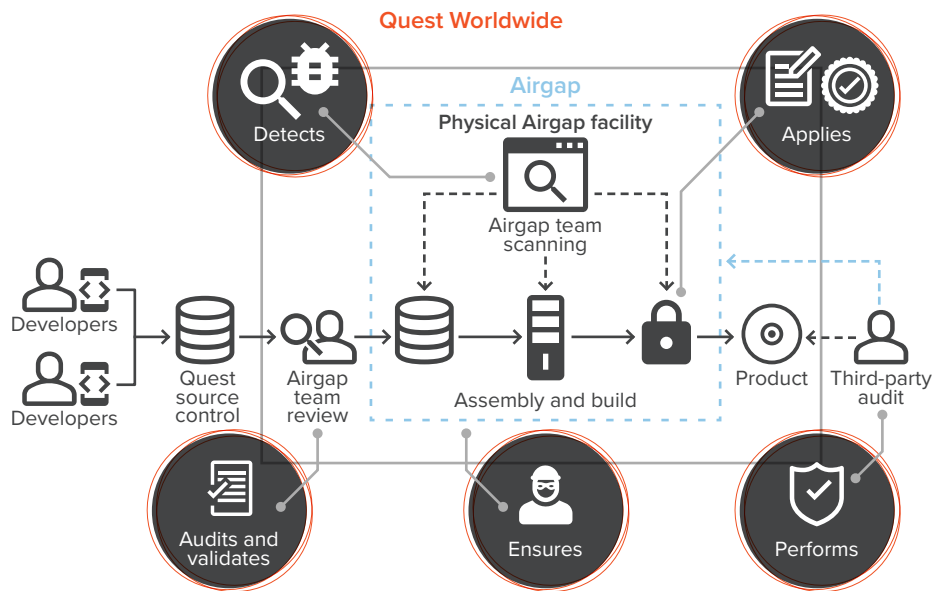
Quest Worldwide

Airgap

Physical Airgap facility

Detects

Applies

Airgap team scanning

Developers

Developers

Quest source control

Airgap team review

Assembly and build

Product

Third-party audit

Audits and validates

Ensures

Performs